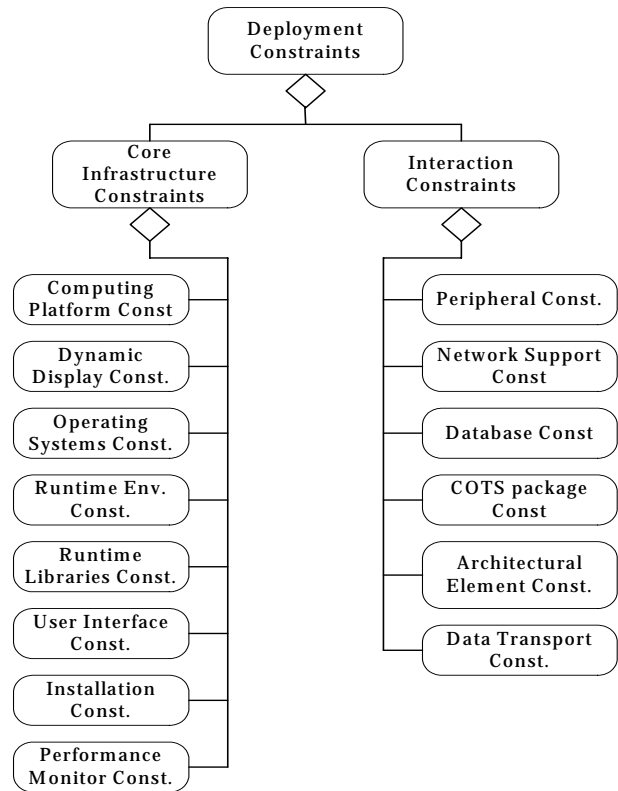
Deployment Constraints

Core Infrastructure Constraints

Interaction Constraints

Computing Platform Const

Dynamic Display Const.

Operating Systems Const.

Runtime Env. Const.

Runtime Libraries Const.

User Interface Const.

Installation Const.

Performance Monitor Const.

Peripheral Const.

Network Support Const

Database Const

COTS package Const

Architectural Element Const.

Data Transport Const.